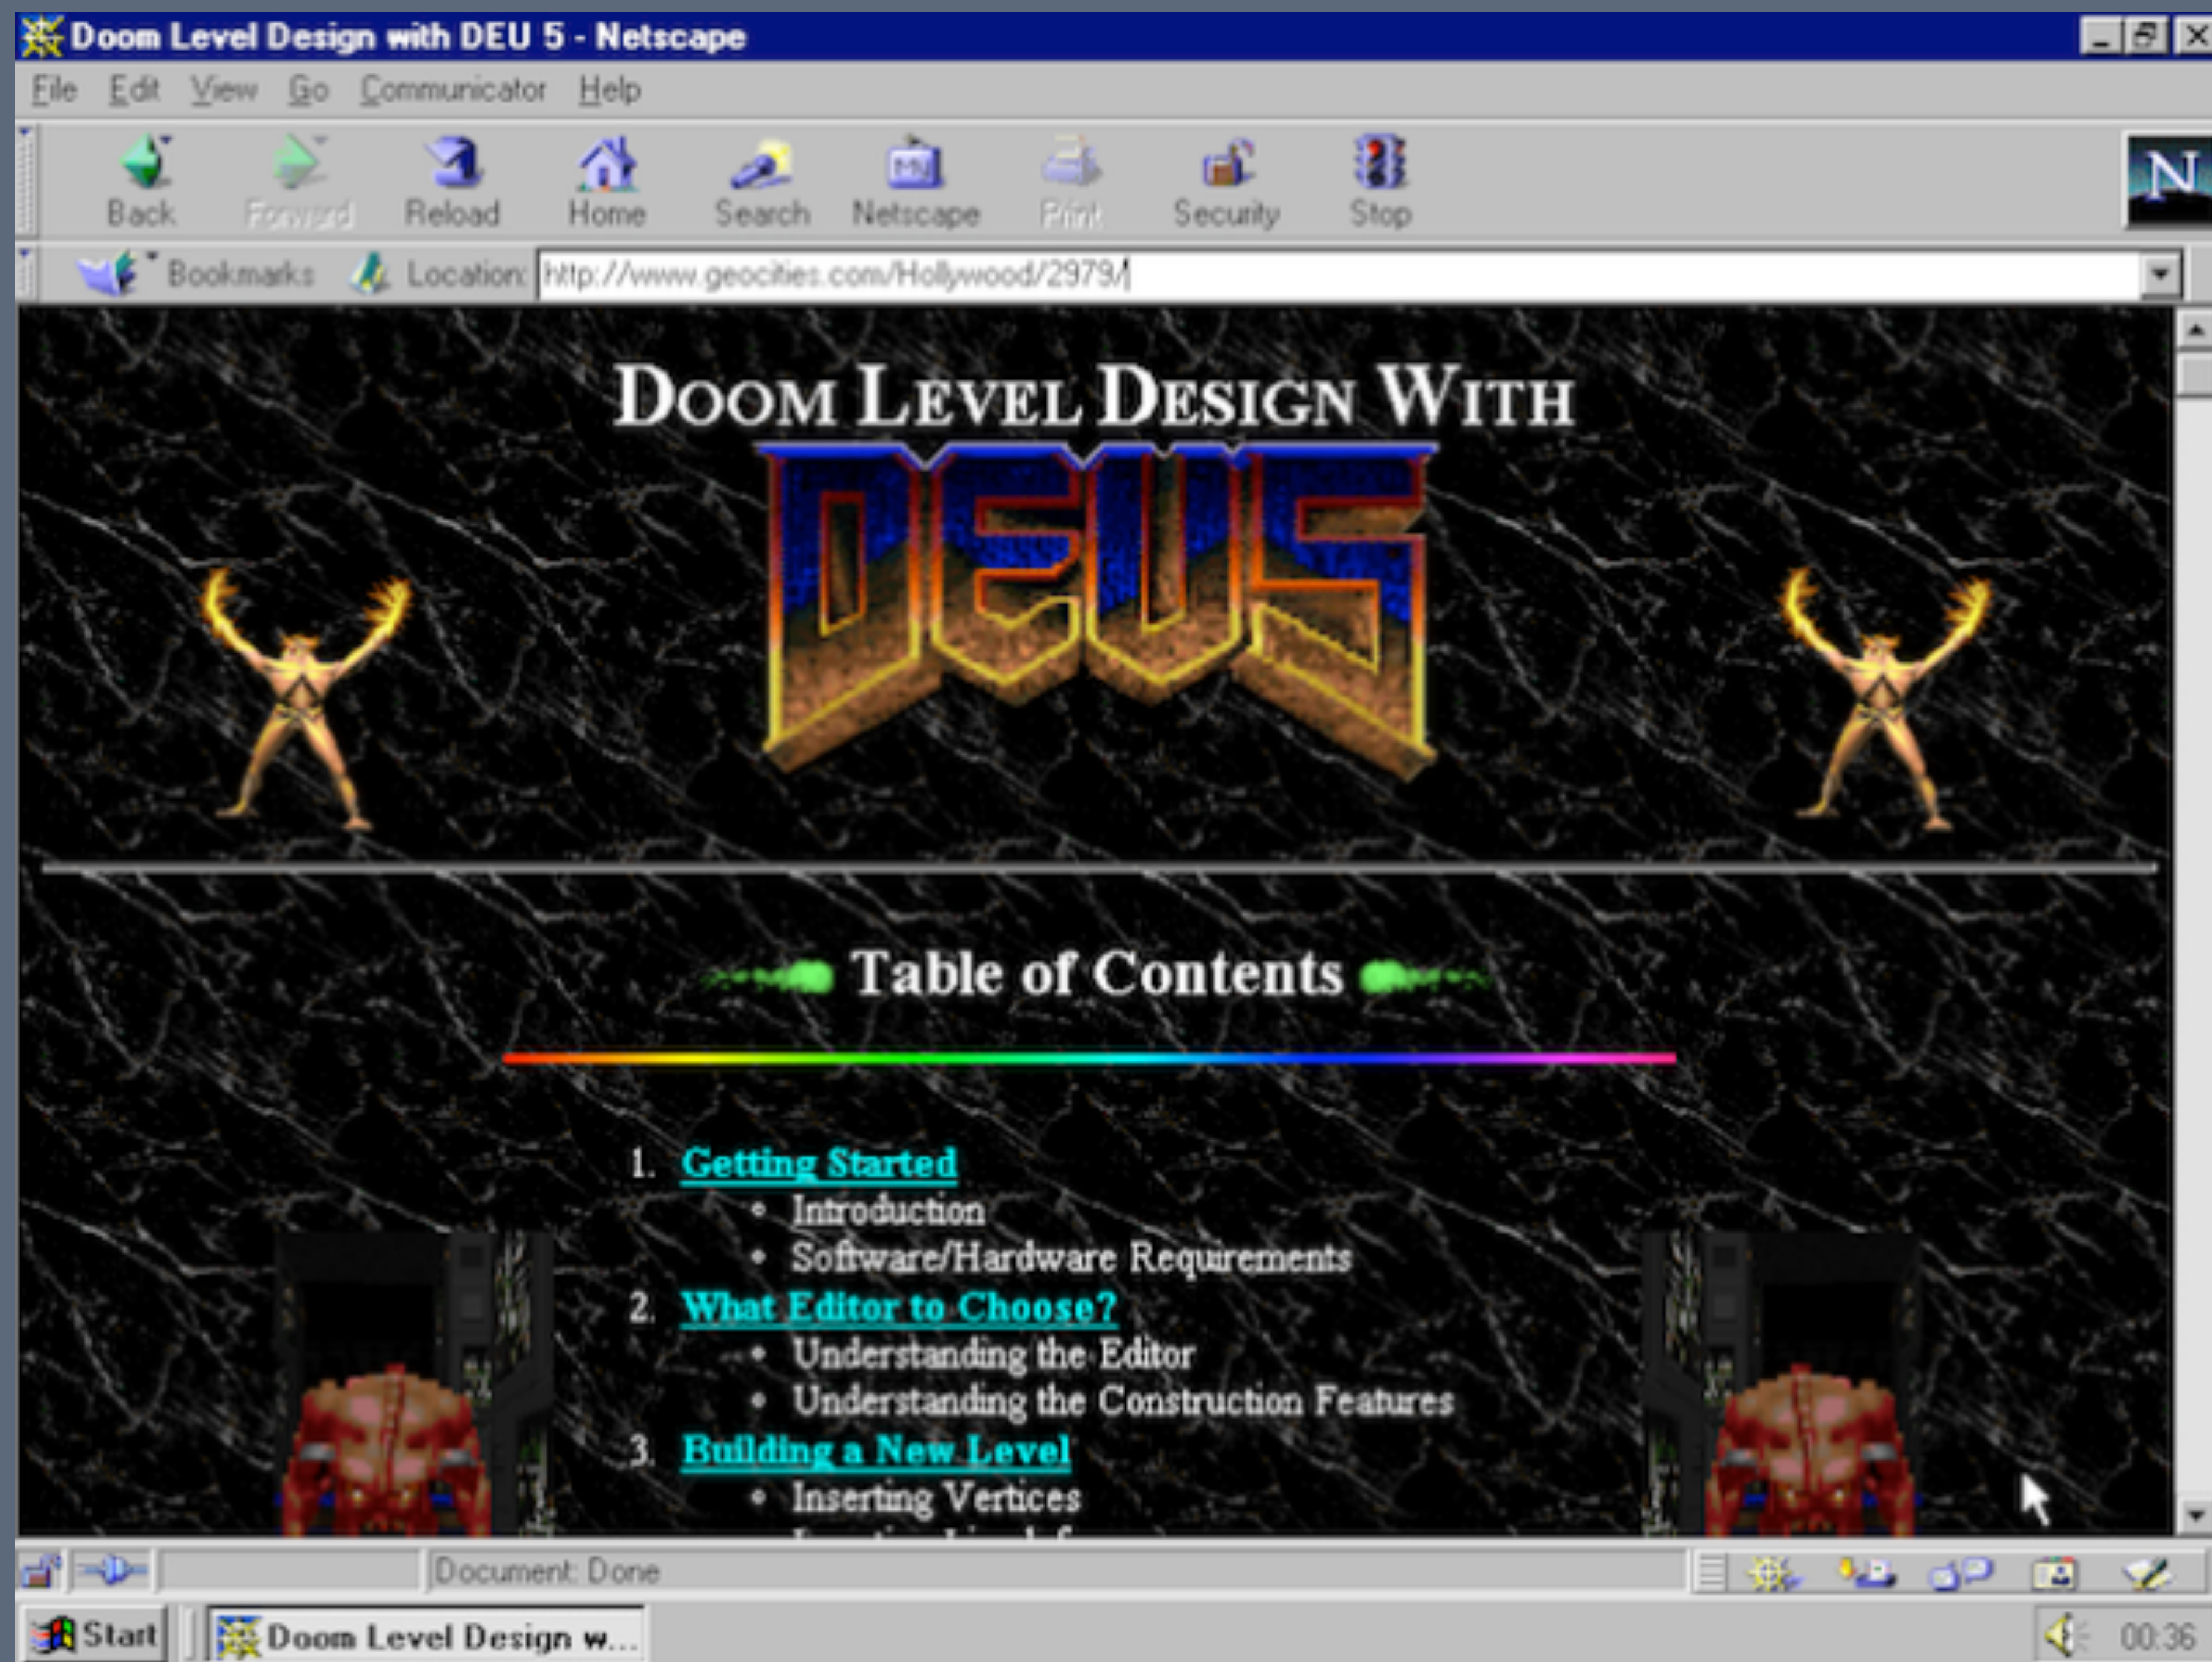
Doom Level Design with DEU 5 - Netscape

File Edit View Go Communicator Help

Back Forward Reload Home Search Netscape Print Security Stop

Bookmarks Location: http://www.geocities.com/Hollywood/2979/

DOOM LEVEL DESIGN WITH

DEUS

Table of Contents

1. Getting Started
   • Introduction
   • Software/Hardware Requirements
2. What Editor to Choose?
   • Understanding the Editor
   • Understanding the Construction Features
3. Building a New Level
   • Inserting Vertices
   • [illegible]

Document: Done

Start Doom Level Design w...

00:36